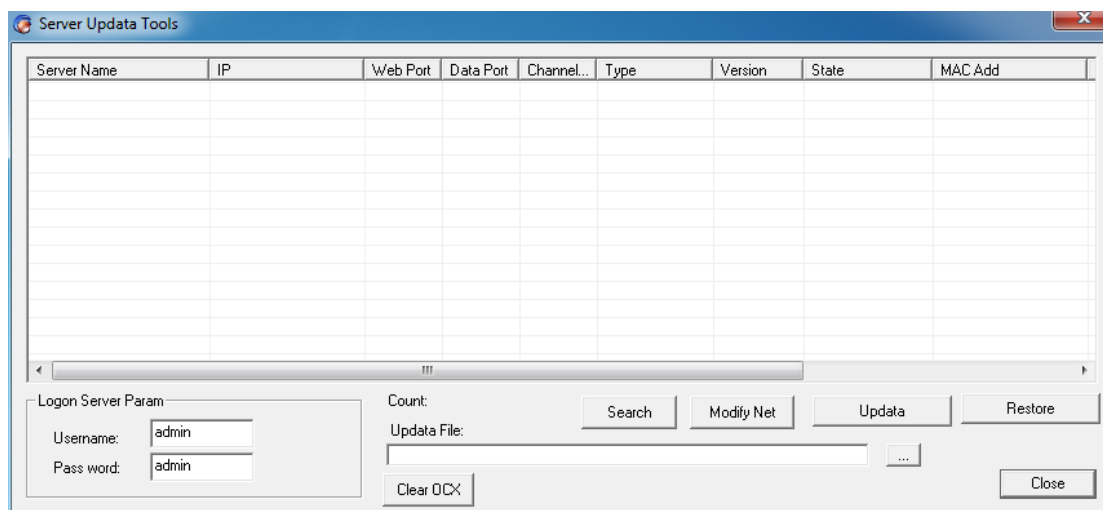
Server Updata Tools

| Server Name | IP | Web Port | Data Port | Channel... | Type | Version | State | MAC Add |
|---|---|---|---|---|---|---|---|---|

Logon Server Param
Username: admin
Pass word: admin

Count:
Updata File:
...
Clear OCX

Search
Modify Net
Updata
Restore
Close